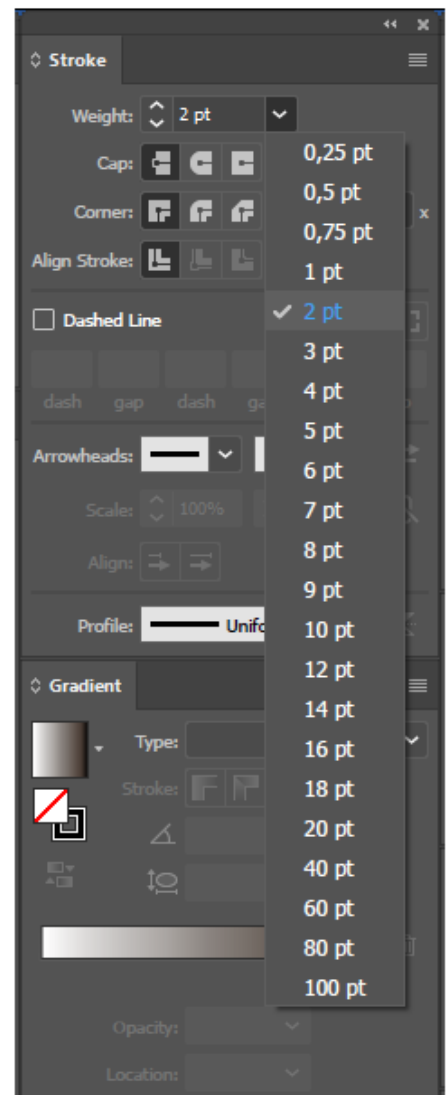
Stroke

Weight: 2 pt

Cap:

Corner:

Align Stroke:

Dashed Line

dash gap dash ga

Arrowheads:

Scale: 100%

Align:

Profile: Unifo

0,25 pt
0,5 pt
0,75 pt
1 pt
2 pt
3 pt
4 pt
5 pt
6 pt
7 pt
8 pt
9 pt
10 pt
12 pt
14 pt
16 pt
18 pt
20 pt
40 pt
60 pt
80 pt
100 pt

Gradient

Type:

Stroke:

Opacity:

Location: